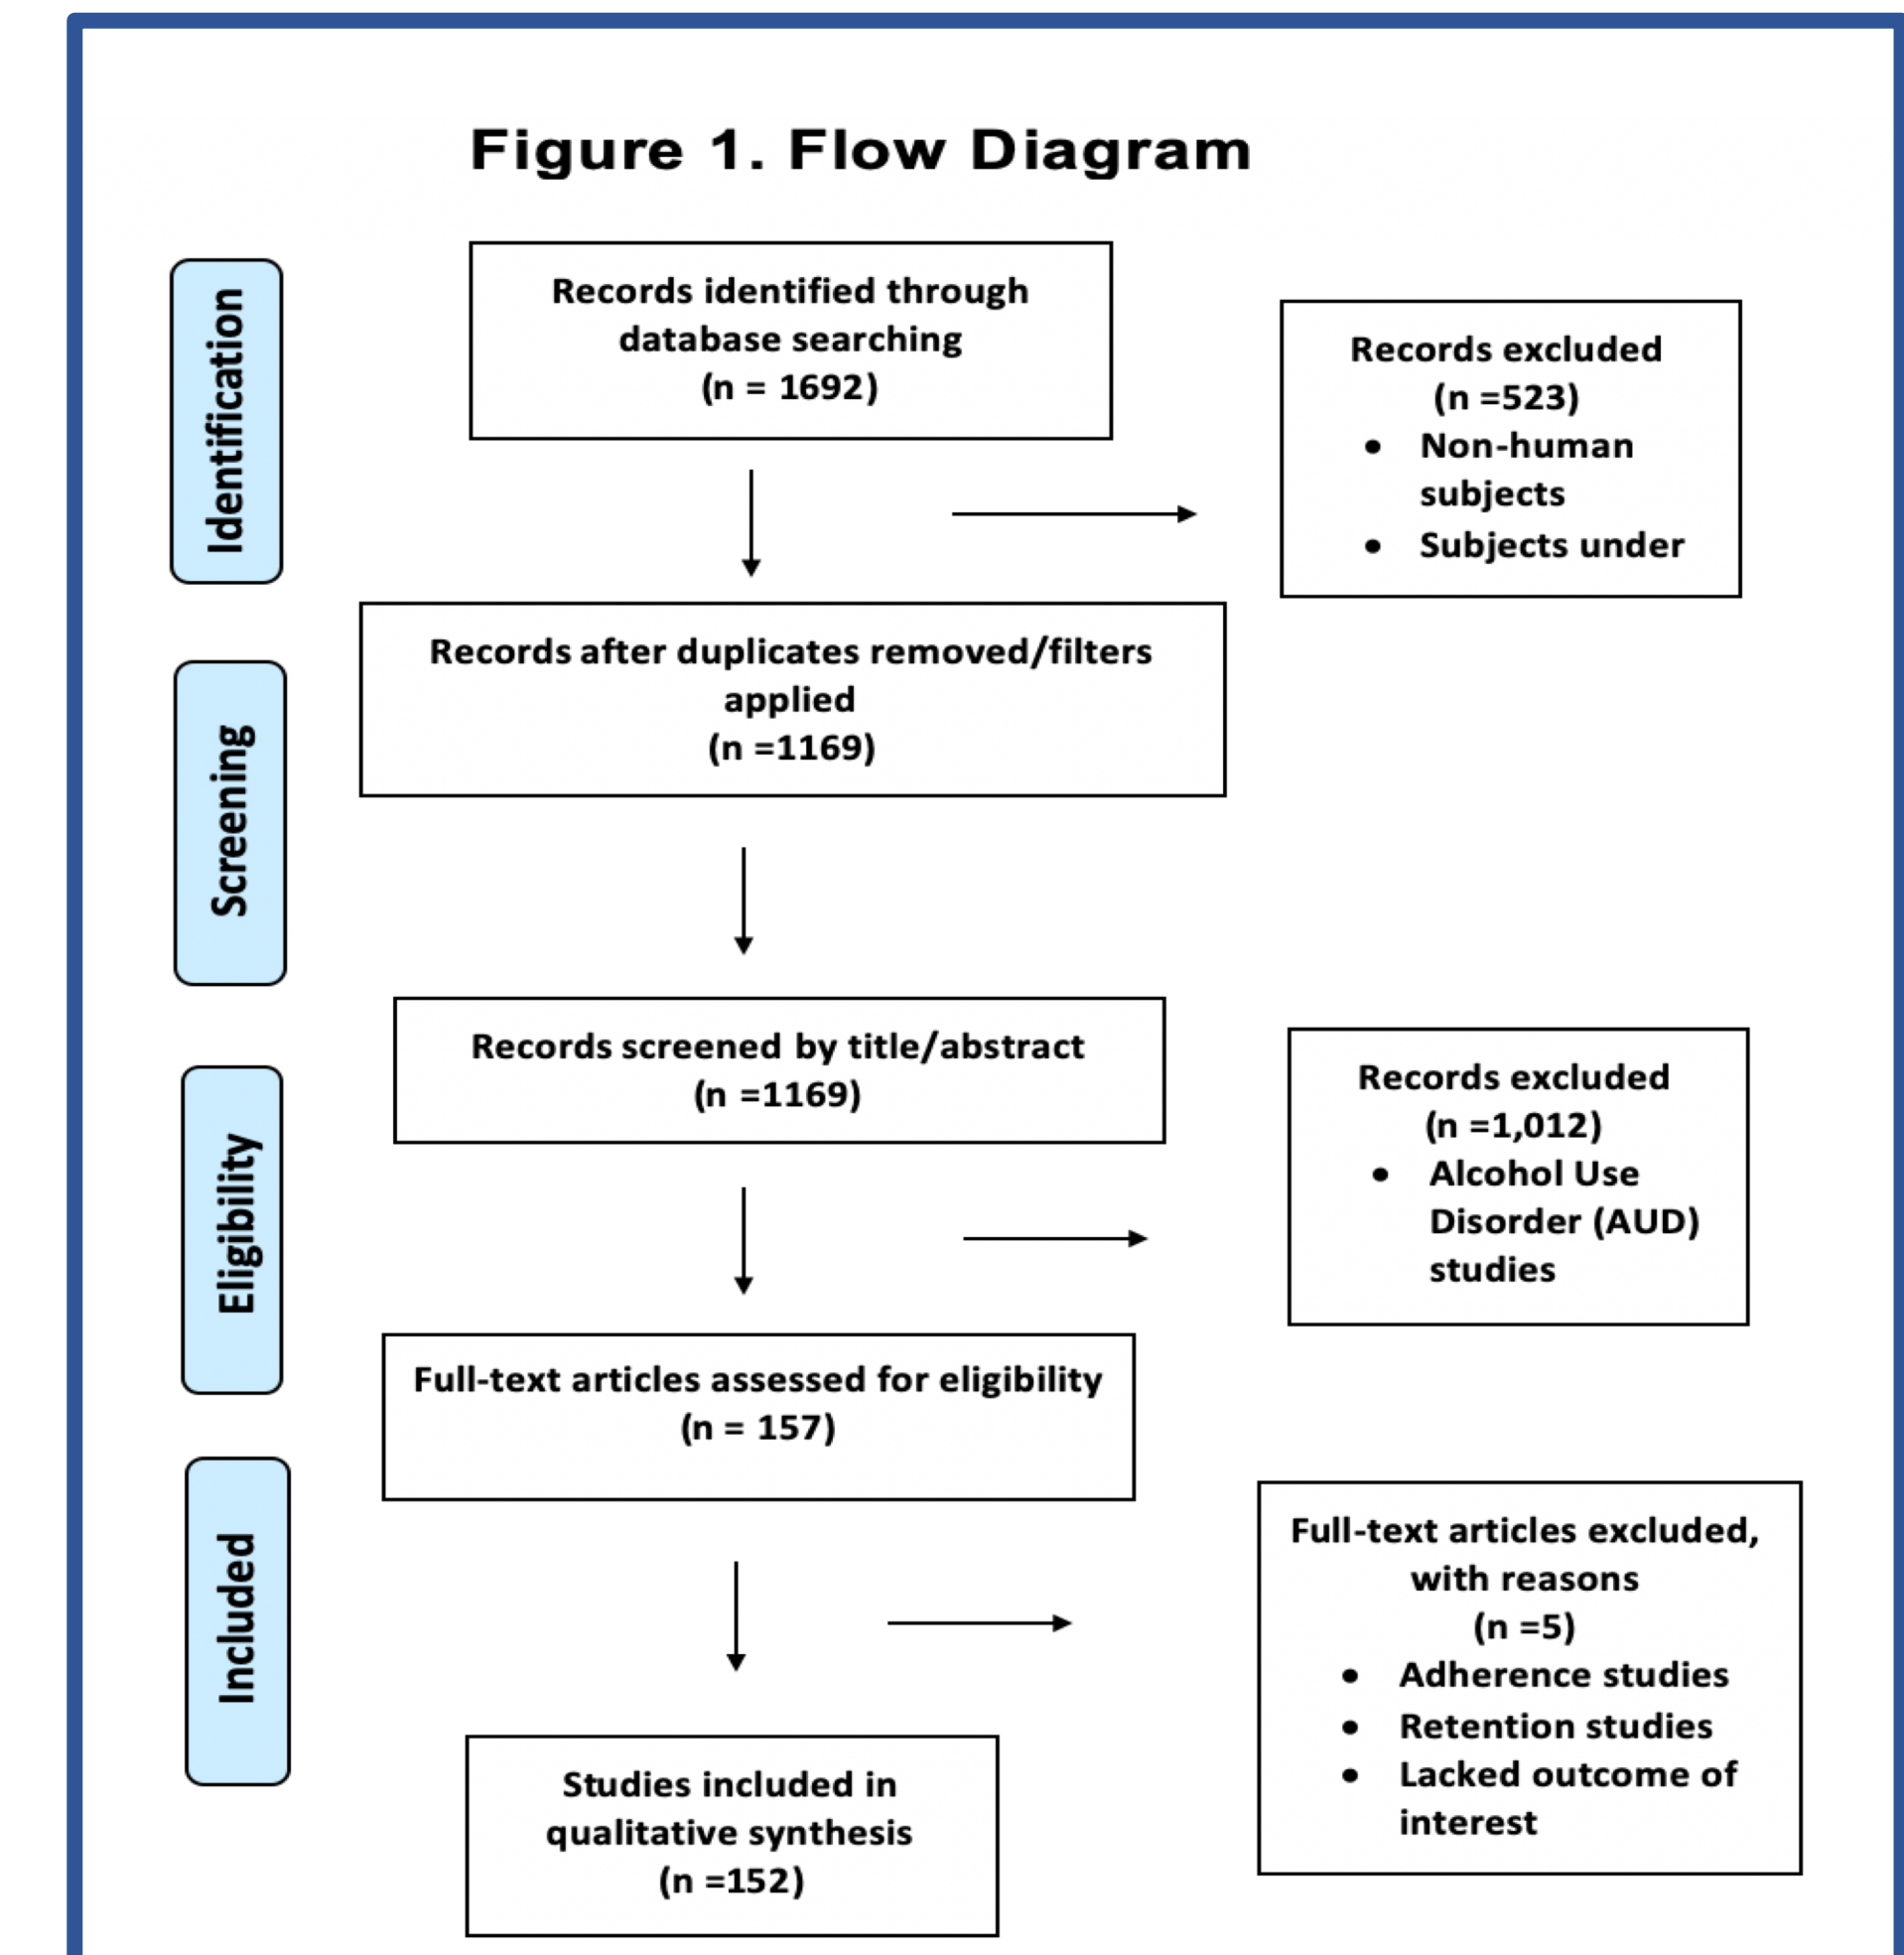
Figure 1. Flow Diagram

Identification

Records identified through database searching
(n = 1692)

Records excluded
(n =523)
• Non-human subjects
• Subjects under

Screening

Records after duplicates removed/filters applied
(n =1169)

Eligibility

Records screened by title/abstract
(n =1169)

Records excluded
(n =1,012)
• Alcohol Use Disorder (AUD) studies

Full-text articles assessed for eligibility
(n = 157)

Included

Full-text articles excluded, with reasons
(n =5)
• Adherence studies
• Retention studies
• Lacked outcome of interest

Studies included in qualitative synthesis
(n =152)